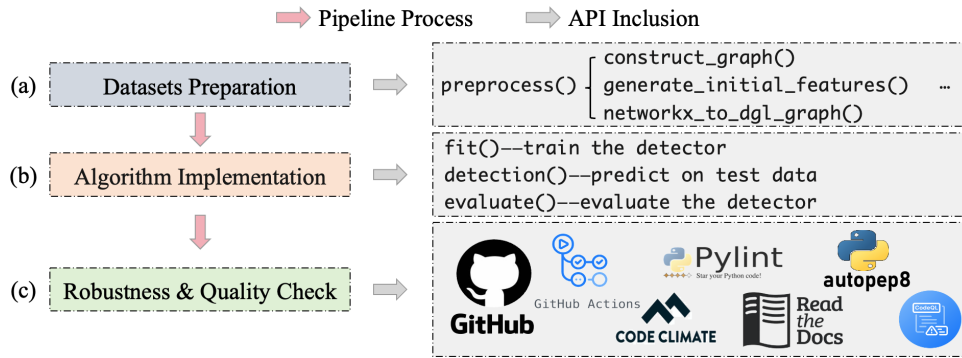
Pipeline Process API Inclusion

(a) Datasets Preparation

preprocess() construct_graph() generate_initial_features() networkx_to_dgl_graph() …

(b) Algorithm Implementation

fit()--train the detector
detection()--predict on test data
evaluate()--evaluate the detector

(c) Robustness & Quality Check

GitHub
GitHub Actions
Pylint
Star your Python code!
autopep8
CODE CLIMATE
Read the Docs
CodeQL